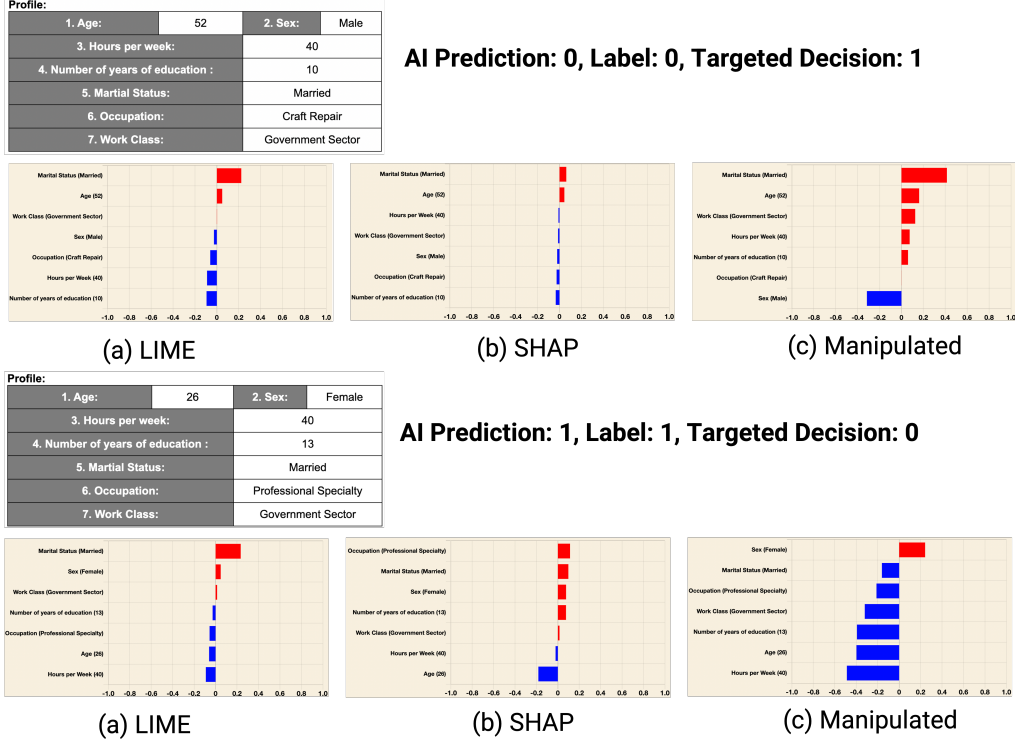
Profile:

| 1. Age: | 52 | 2. Sex: | Male |
|---|---|---|---|
| 3. Hours per week: | | 40 | |
| 4. Number of years of education : | | 10 | |
| 5. Martial Status: | | Married | |
| 6. Occupation: | | Craft Repair | |
| 7. Work Class: | | Government Sector | |

AI Prediction: 0, Label: 0, Targeted Decision: 1

Marital Status (Married)
Age (52)
Work Class (Government Sector)
Sex (Male)
Occupation (Craft Repair)
Hours per Week (40)
Number of years of education (10)
-1.0 -0.8 -0.6 -0.4 -0.2 0 0.2 0.4 0.6 0.8 1.0

Marital Status (Married)
Age (52)
Hours per Week (40)
Work Class (Government Sector)
Sex (Male)
Occupation (Craft Repair)
Number of years of education (10)
-1.0 -0.8 -0.6 -0.4 -0.2 0 0.2 0.4 0.6 0.8 1.0

Marital Status (Married)
Age (52)
Work Class (Government Sector)
Hours per Week (40)
Number of years of education (10)
Occupation (Craft Repair)
Sex (Male)
-1.0 -0.8 -0.6 -0.4 -0.2 0 0.2 0.4 0.6 0.8 1.0

(a) LIME (b) SHAP (c) Manipulated

Profile:

| 1. Age: | 26 | 2. Sex: | Female |
|---|---|---|---|
| 3. Hours per week: | | 40 | |
| 4. Number of years of education : | | 13 | |
| 5. Martial Status: | | Married | |
| 6. Occupation: | | Professional Specialty | |
| 7. Work Class: | | Government Sector | |

AI Prediction: 1, Label: 1, Targeted Decision: 0

Marital Status (Married)
Sex (Female)
Work Class (Government Sector)
Number of years of education (13)
Occupation (Professional Specialty)
Age (26)
Hours per Week (40)
-1.0 -0.8 -0.6 -0.4 -0.2 0 0.2 0.4 0.6 0.8 1.0

Occupation (Professional Specialty)
Marital Status (Married)
Sex (Female)
Number of years of education (13)
Work Class (Government Sector)
Hours per Week (40)
Age (26)
-1.0 -0.8 -0.6 -0.4 -0.2 0 0.2 0.4 0.6 0.8 1.0

Sex (Female)
Marital Status (Married)
Occupation (Professional Specialty)
Work Class (Government Sector)
Number of years of education (13)
Age (26)
Hours per Week (40)
-1.0 -0.8 -0.6 -0.4 -0.2 0 0.2 0.4 0.6 0.8 1.0

(a) LIME (b) SHAP (c) Manipulated